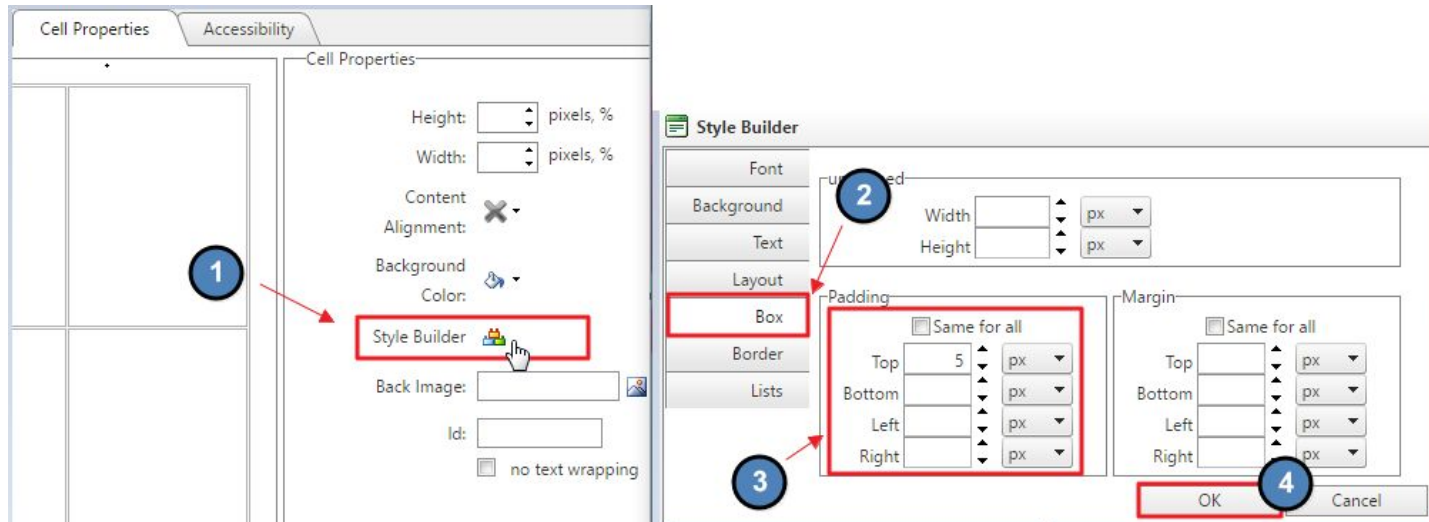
Cell Properties | Accessibility

Cell Properties

Height: pixels, %

Width: pixels, %

Content Alignment:

Background Color:

Style Builder

Back Image:

Id:

no text wrapping

1

Style Builder

Font
Background
Text
Layout
Box
Border
Lists

2

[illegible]ed

Width px
Height px

Padding

Same for all

Top 5 px
Bottom px
Left px
Right px

Margin

Same for all

Top px
Bottom px
Left px
Right px

3

4

OK
Cancel